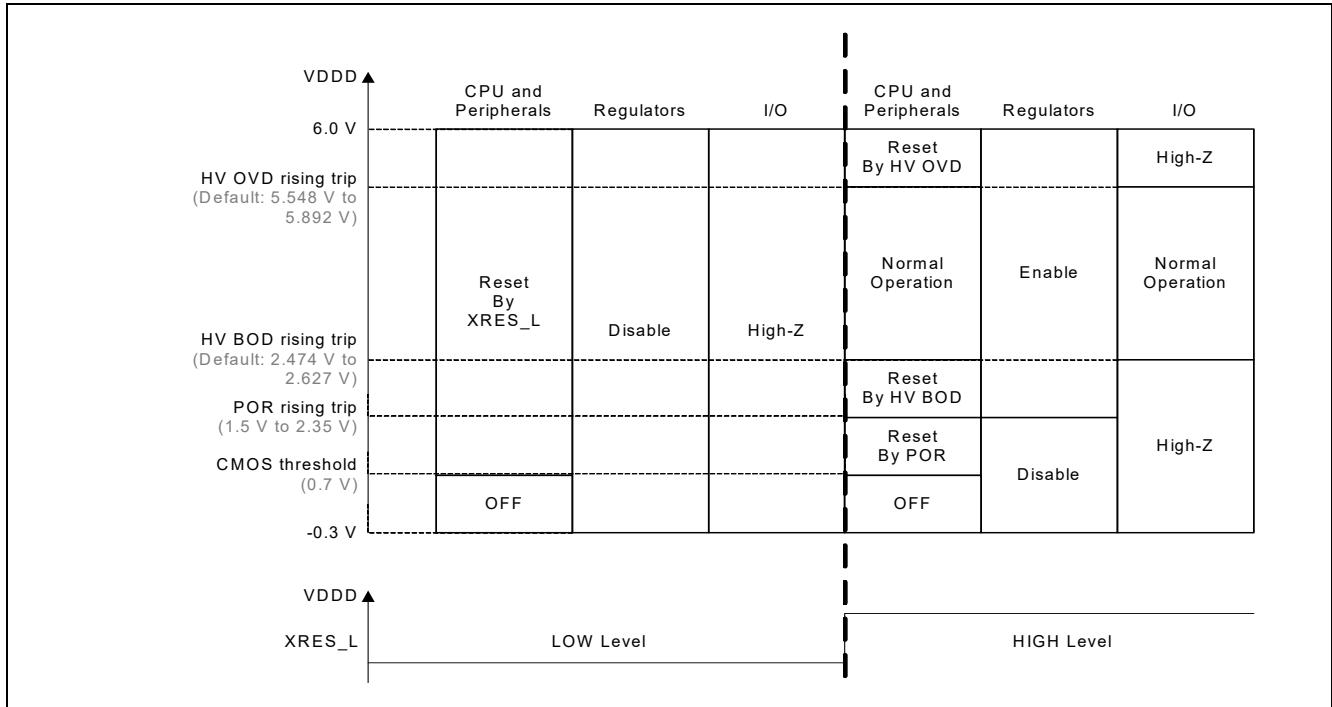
VDDD

6.0 V

HV OVD rising trip
(Default: 5.548 V to 5.892 V)

HV BOD rising trip
(Default: 2.474 V to 2.627 V)

POR rising trip
(1.5 V to 2.35 V)

CMOS threshold
(0.7 V)

-0.3 V

| CPU and Peripherals | Regulators | I/O |
|---|---|---|
| Reset By XRES_L | Disable | High-Z |
| OFF | | |

| CPU and Peripherals | Regulators | I/O |
|---|---|---|
| Reset By HV OVD | | High-Z |
| Normal Operation | Enable | Normal Operation |
| Reset By HV BOD | | High-Z |
| Reset By POR | Disable | |
| OFF | | |

VDDD

XRES_L

LOW Level

HIGH Level